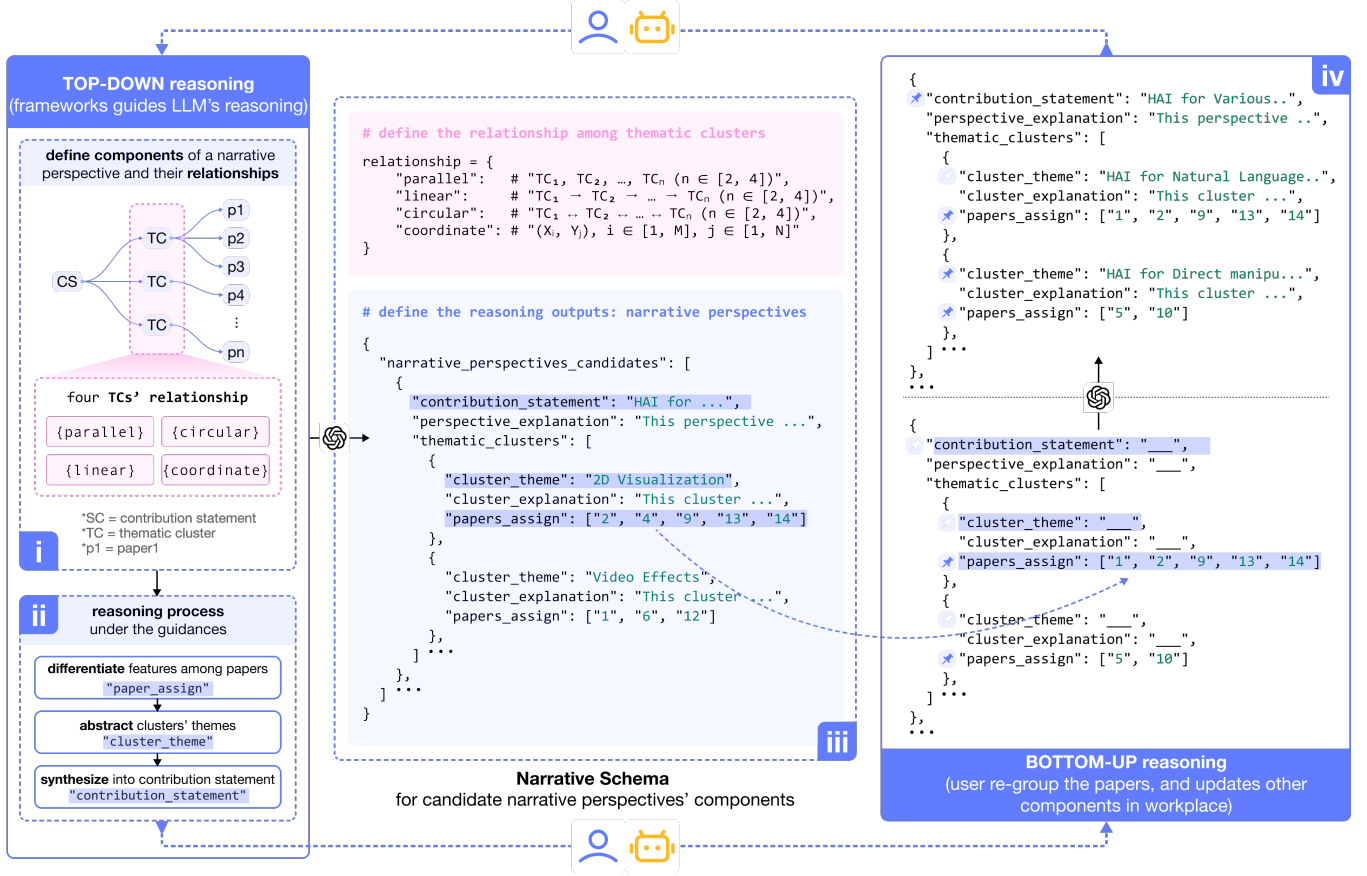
TOP-DOWN reasoning
(frameworks guides LLM's reasoning)

define components of a narrative perspective and their relationships

CS
TC
TC
TC
p1
p2
p3
p4
⋮
pn

four TCs' relationship
{parallel} {circular}
{linear} {coordinate}

*SC = contribution statement
*TC = thematic cluster
*p1 = paper1

i

ii reasoning process under the guidances

differentiate features among papers
"paper_assign"

abstract clusters' themes
"cluster_theme"

synthesize into contribution statement
"contribution_statement"

# define the relationship among thematic clusters

relationship = {
"parallel": # "TC₁, TC₂, …, TCₙ (n ∈ [2, 4])",
"linear": # "TC₁ → TC₂ → … → TCₙ (n ∈ [2, 4])",
"circular": # "TC₁ ↔ TC₂ ↔ … ↔ TCₙ (n ∈ [2, 4])",
"coordinate": # "(Xᵢ, Yⱼ), i ∈ [1, M], j ∈ [1, N]"
}

# define the reasoning outputs: narrative perspectives

{
"narrative_perspectives_candidates": [
{
"contribution_statement": "HAI for ...",
"perspective_explanation": "This perspective ...",
"thematic_clusters": [
{
"cluster_theme": "2D Visualization",
"cluster_explanation": "This cluster ...",
"papers_assign": ["2", "4", "9", "13", "14"]
},
{
"cluster_theme": "Video Effects",
"cluster_explanation": "This cluster ...",
"papers_assign": ["1", "6", "12"]
}, ...
},
] ...
}

iii

Narrative Schema
for candidate narrative perspectives' components

iv

{
"contribution_statement": "HAI for Various..",
"perspective_explanation": "This perspective ..",
"thematic_clusters": [
{
"cluster_theme": "HAI for Natural Language..",
"cluster_explanation": "This cluster ...",
"papers_assign": ["1", "2", "9", "13", "14"]
},
{
"cluster_theme": "HAI for Direct manipu...",
"cluster_explanation": "This cluster ...",
"papers_assign": ["5", "10"]
},
] ...
},
...

{
"contribution_statement": "___",
"perspective_explanation": "___",
"thematic_clusters": [
{
"cluster_theme": "___",
"cluster_explanation": "___",
"papers_assign": ["1", "2", "9", "13", "14"]
},
{
"cluster_theme": "___",
"cluster_explanation": "___",
"papers_assign": ["5", "10"]
},
] ...
},
...

BOTTOM-UP reasoning
(user re-group the papers, and updates other components in workplace)